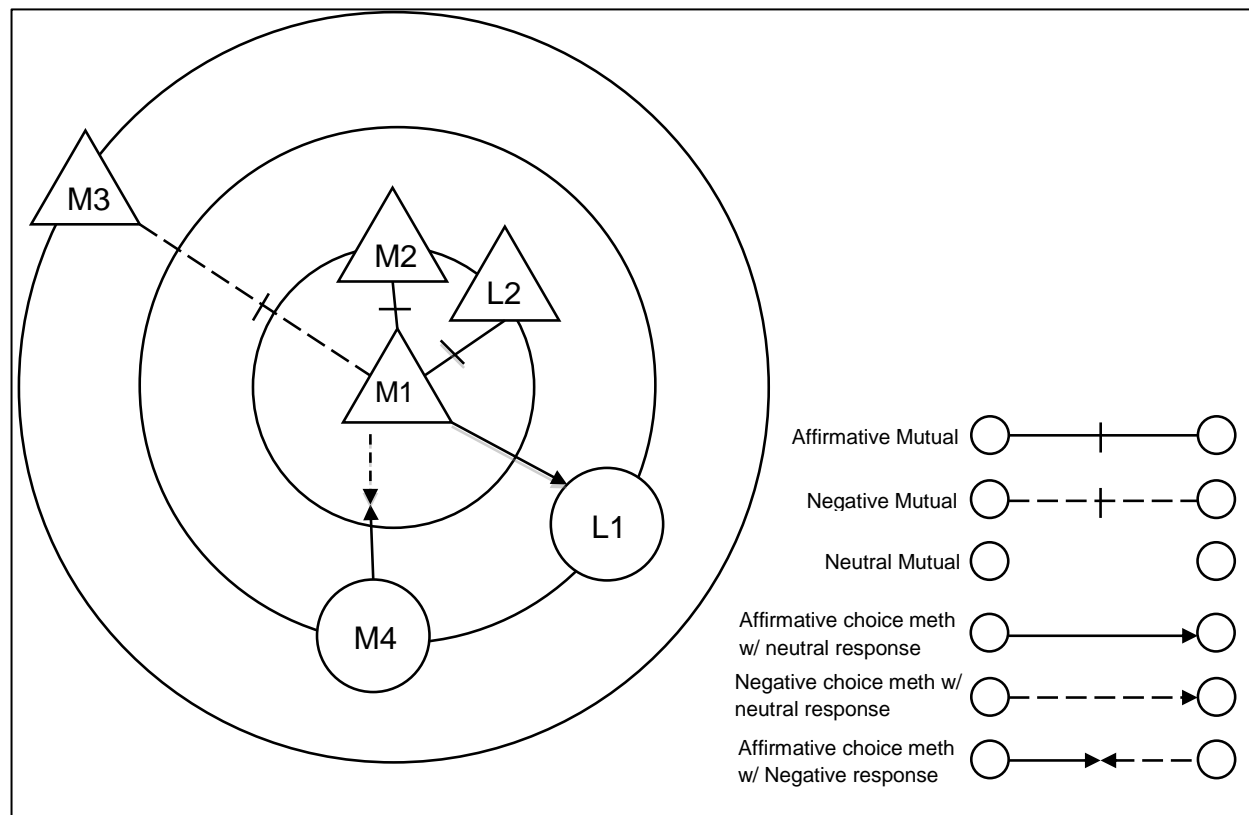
M3

M2

L2

M1

L1

M4

Affirmative Mutual

Negative Mutual

Neutral Mutual

Affirmative choice meth w/ neutral response

Negative choice meth w/ neutral response

Affirmative choice meth w/ Negative response